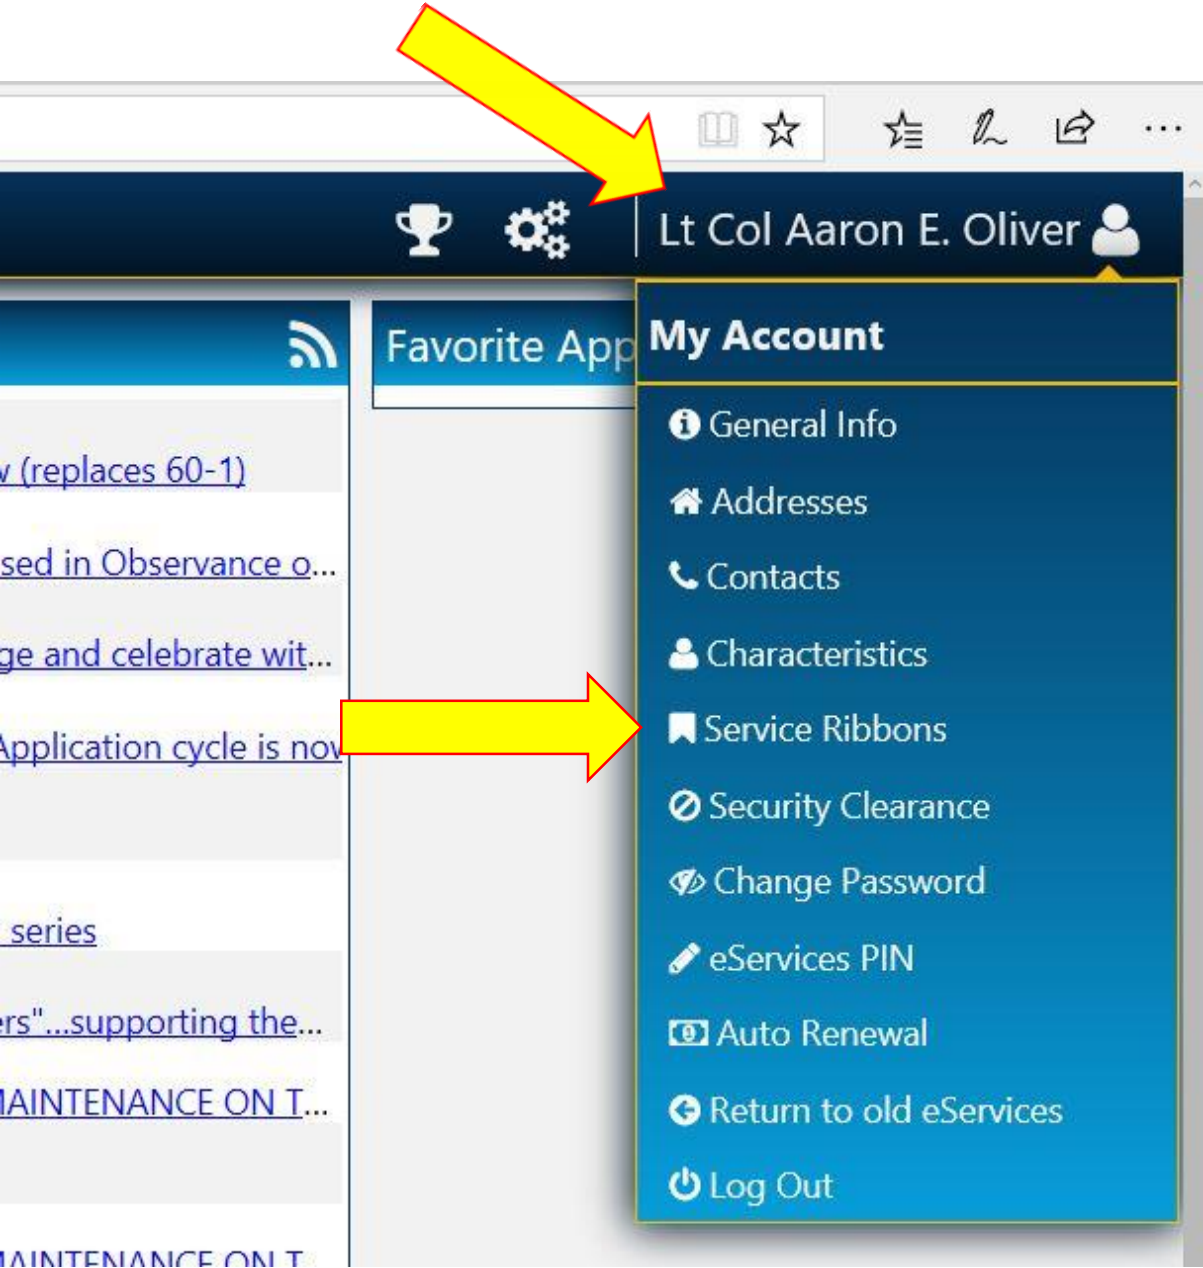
Lt Col Aaron E. Oliver

Favorite App

My Account

General Info
Addresses
Contacts
Characteristics
Service Ribbons
Security Clearance
Change Password
eServices PIN
Auto Renewal
Return to old eServices
Log Out

v (replaces 60-1)

sed in Observance o...

ge and celebrate wit...

Application cycle is now

series

ers"...supporting the...

MAINTENANCE ON T...

MAINTENANCE ON T